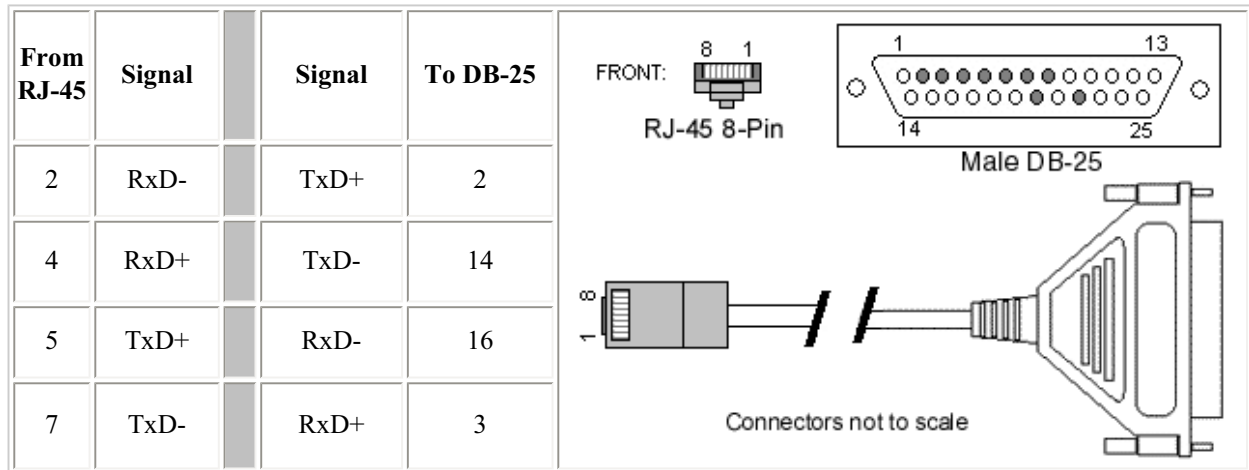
| From RJ-45 | Signal | | Signal | To DB-25 |
|---|---|---|---|---|
| 2 | RxD- | | TxD+ | 2 |
| 4 | RxD+ | | TxD- | 14 |
| 5 | TxD+ | | RxD- | 16 |
| 7 | TxD- | | RxD+ | 3 |

FRONT: 8 1
RJ-45 8-Pin

1 13
14 25
Male DB-25

8
1

Connectors not to scale